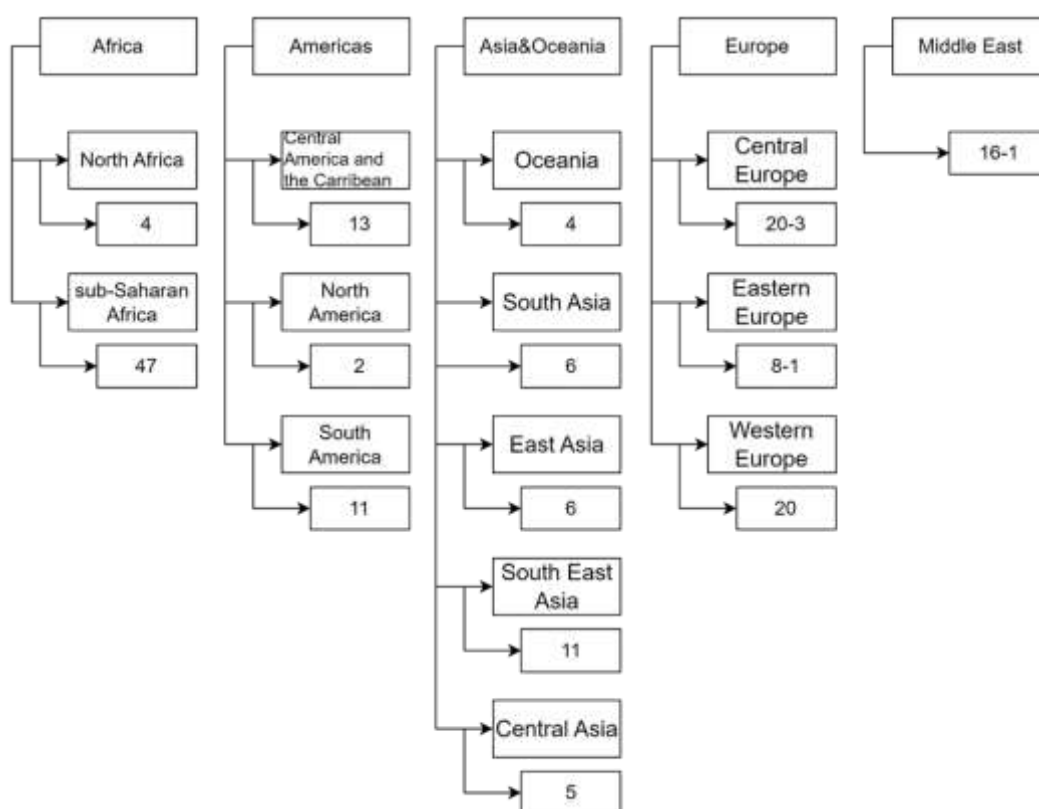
Africa

North Africa

4

sub-Saharan Africa

47

Americas

Central America and the Carribean

13

North America

2

South America

11

Asia&Oceania

Oceania

4

South Asia

6

East Asia

6

South East Asia

11

Central Asia

5

Europe

Central Europe

20-3

Eastern Europe

8-1

Western Europe

20

Middle East

16-1